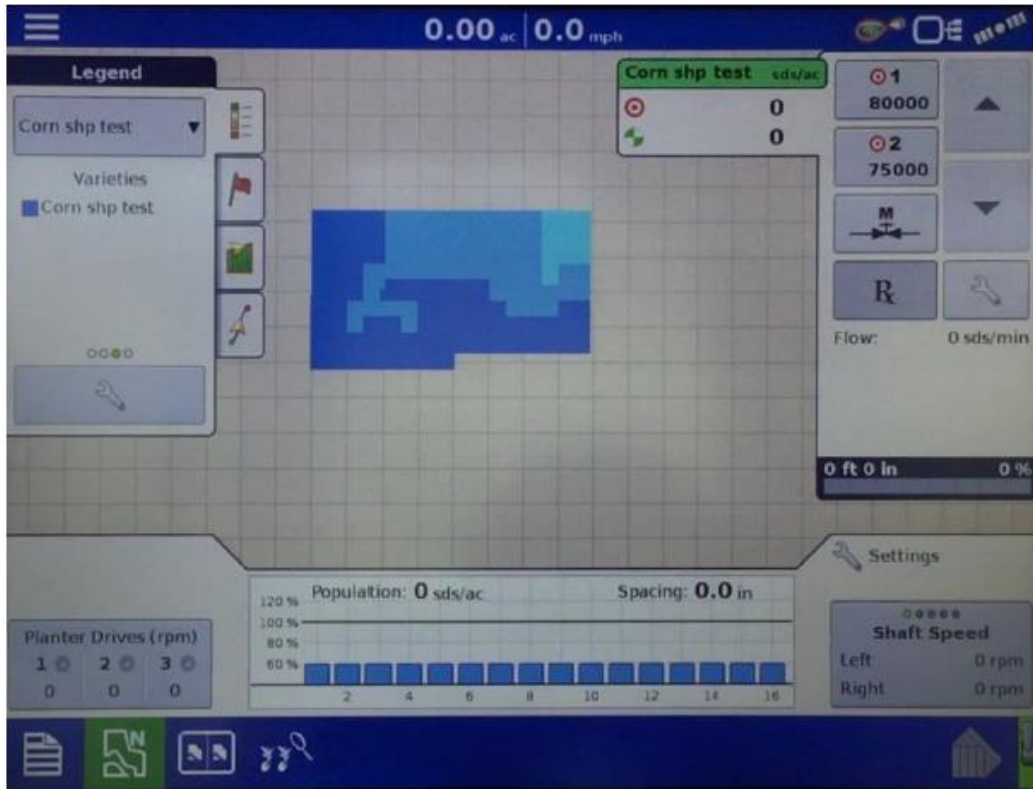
0.00 ac | 0.0 mph

Legend

Corn shp test

Varieties

Corn shp test

Corn shp test sds/ac

0

0

1

80000

2

75000

M

R

Flow: 0 sds/min

0 ft 0 in 0 %

Settings

Population: 0 sds/ac

Spacing: 0.0 in

120 %
100 %
80 %
60 %

2 4 6 8 10 12 14 16

Planter Drives (rpm)

| 1 | 2 | 3 |
|---|---|---|
| 0 | 0 | 0 |

Shaft Speed

Left 0 rpm

Right 0 rpm